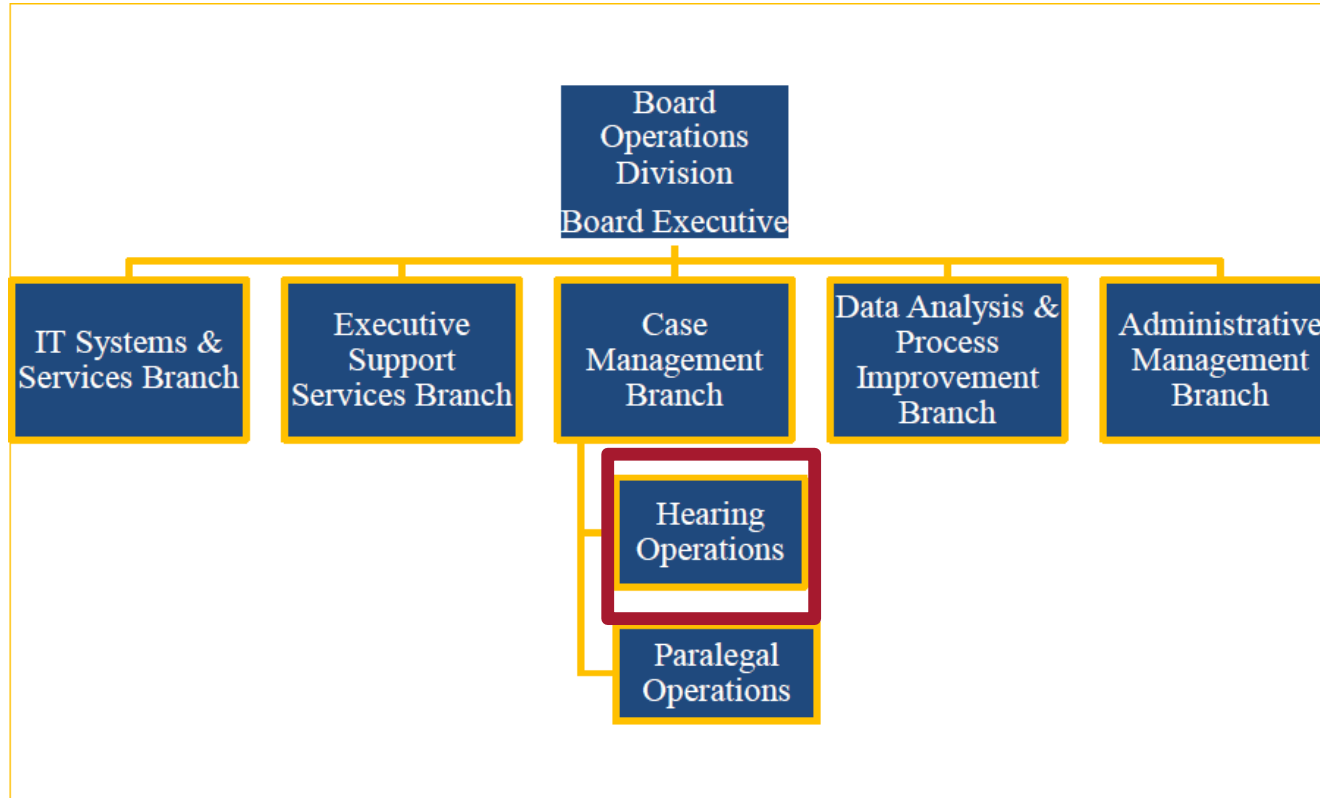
Board Operations Division
Board Executive

IT Systems & Services Branch

Executive Support Services Branch

Case Management Branch

Data Analysis & Process Improvement Branch

Administrative Management Branch

Hearing Operations

Paralegal Operations